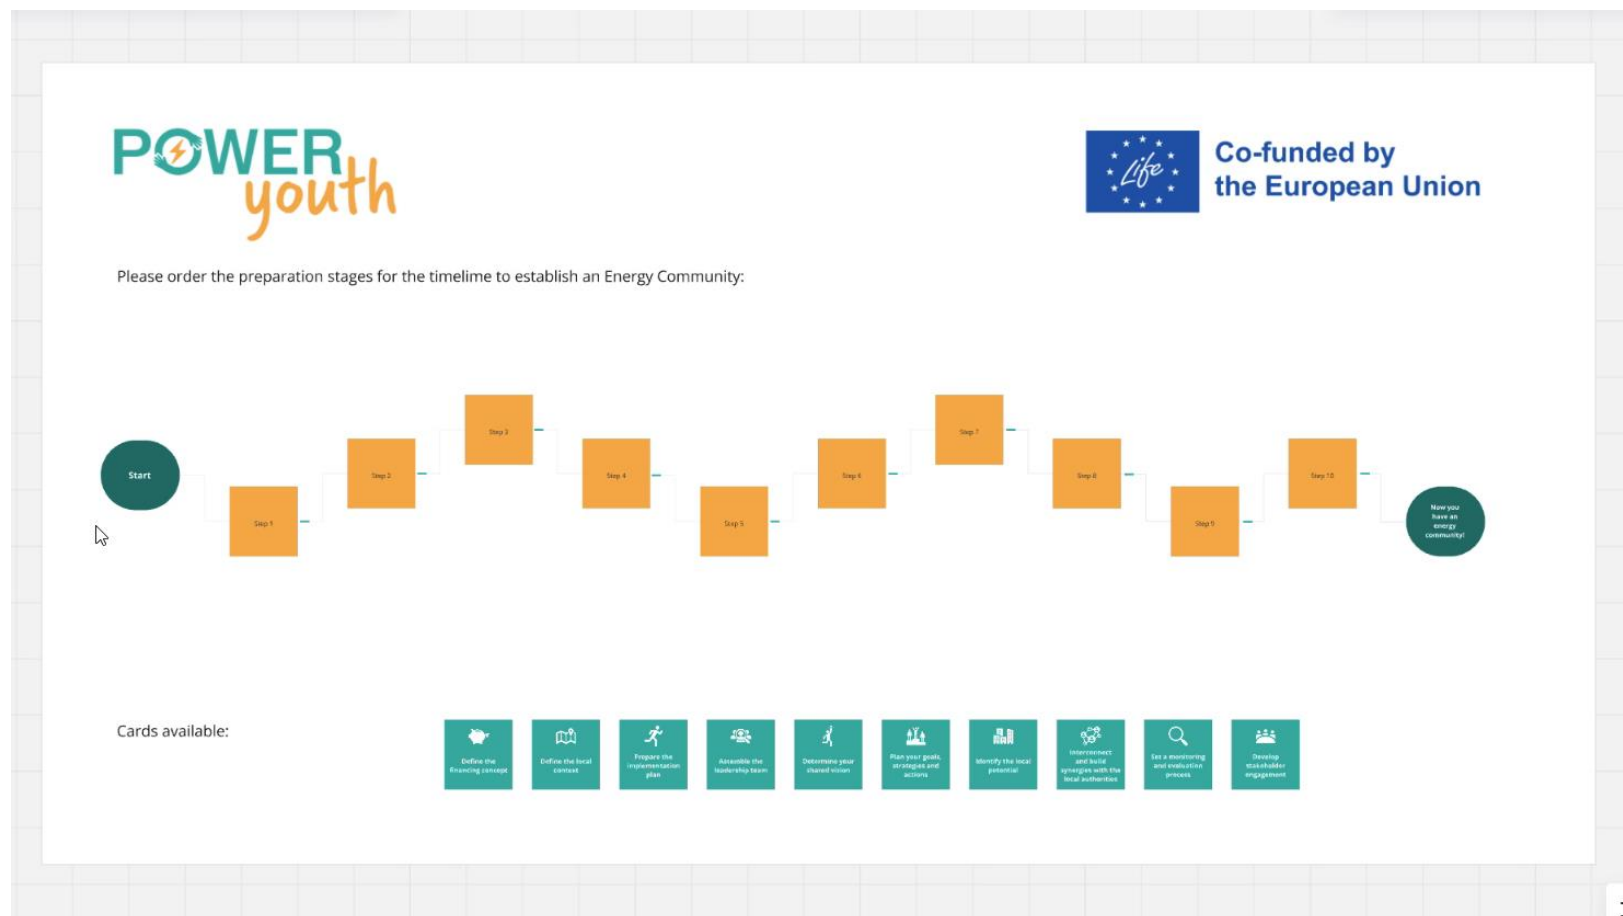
POWER youth

Life

Co-funded by the European Union

Please order the preparation stages for the timelime to establish an Energy Community:

Start

Step 1

Step 2

Step 3

Step 4

Step 5

Step 6

Step 7

Step 8

Step 9

Step 10

Now you have an energy community!

Cards available:

Define the financing concept

Define the local context

Prepare the implementation plan

Assemble the leadership team

Determine your shared vision

Plan your goals, strategies and actions

Identify the local potential

Interconnect and build synergies with the local authorities

Set a monitoring and evaluation process

Develop stakeholder engagement